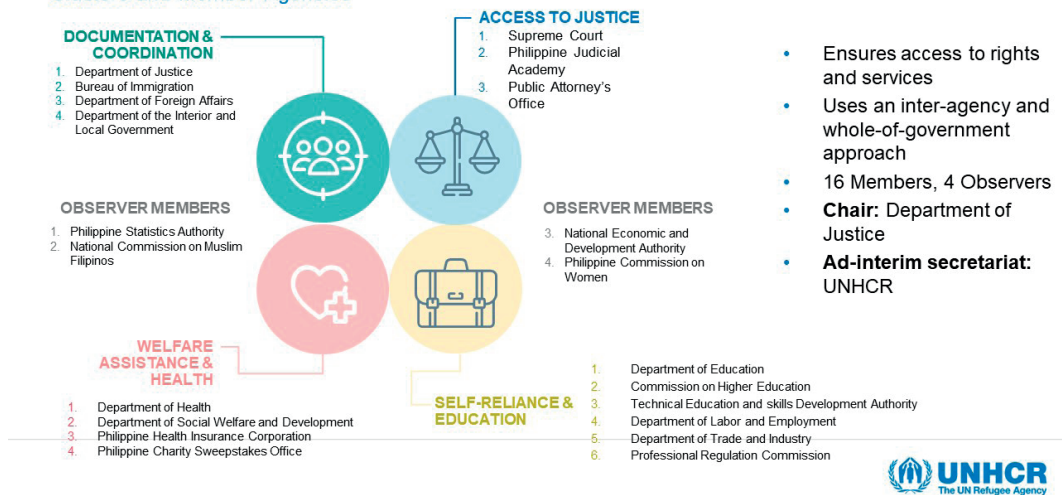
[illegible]

DOCUMENTATION & COORDINATION
1. Department of Justice
2. Bureau of Immigration
3. Department of Foreign Affairs
4. Department of the Interior and Local Government

ACCESS TO JUSTICE
1. Supreme Court
2. Philippine Judicial Academy
3. Public Attorney's Office

- Ensures access to rights and services
- Uses an inter-agency and whole-of-government approach
- 16 Members, 4 Observers
- **Chair:** Department of Justice
- **Ad-interim secretariat:** UNHCR

OBSERVER MEMBERS
1. Philippine Statistics Authority
2. National Commission on Muslim Filipinos

OBSERVER MEMBERS
3. National Economic and Development Authority
4. Philippine Commission on Women

WELFARE ASSISTANCE & HEALTH
1. Department of Health
2. Department of Social Welfare and Development
3. Philippine Health Insurance Corporation
4. Philippine Charity Sweepstakes Office

SELF-RELIANCE & EDUCATION
1. Department of Education
2. Commission on Higher Education
3. Technical Education and skills Development Authority
4. Department of Labor and Employment
5. Department of Trade and Industry
6. Professional Regulation Commission

UNHCR
The UN Refugee Agency